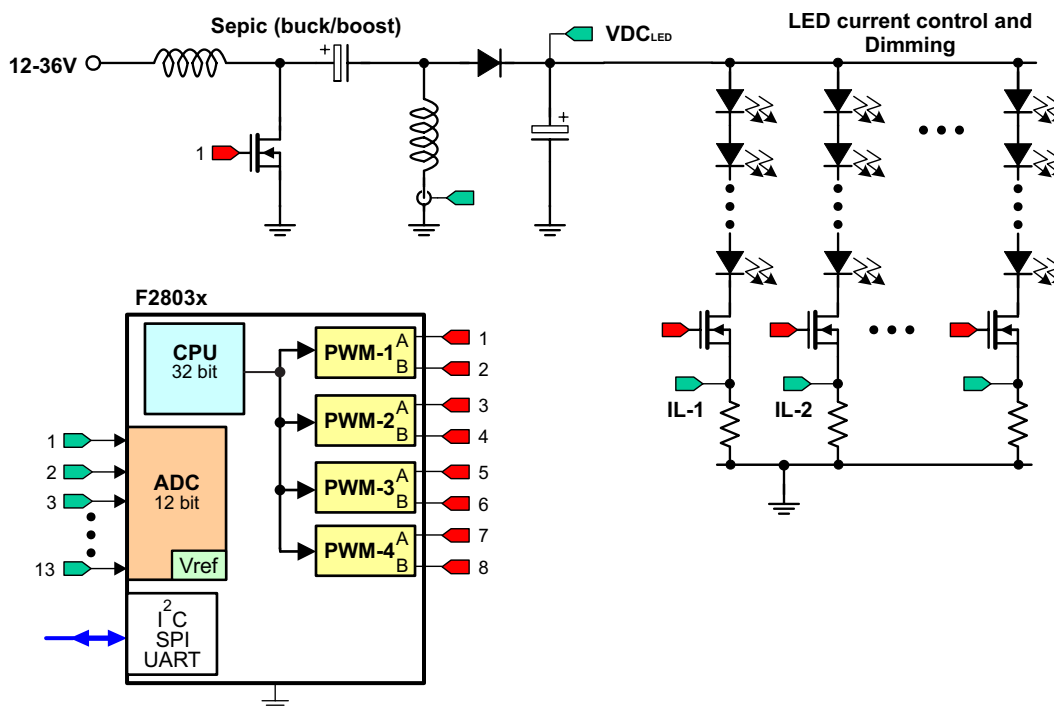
Sepic (buck/boost)

12-36V

1

$VDC_{LED}$

LED current control and Dimming

IL-1

IL-2

F2803x

CPU
32 bit

ADC
12 bit

Vref

$I^2C$
SPI
UART

1
2
3
13

PWM-1 A B
PWM-2 A B
PWM-3 A B
PWM-4 A B

1
2
3
4
5
6
7
8